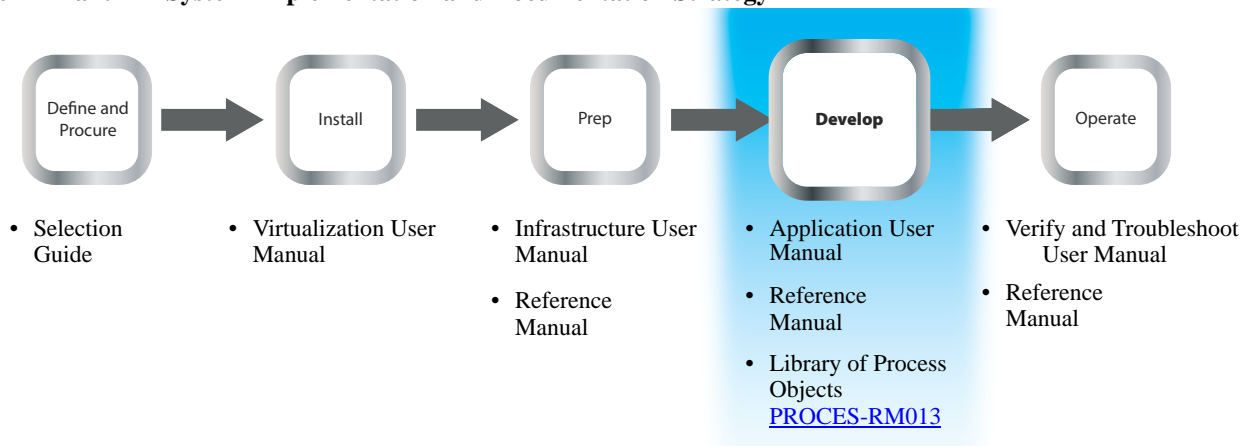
Define and Procure

Install

Prep

Develop

Operate

• Selection Guide

• Virtualization User Manual

• Infrastructure User Manual

• Reference Manual

• Application User Manual

• Reference Manual

• Library of Process Objects PROCES-RM013

• Verify and Troubleshoot User Manual

• Reference Manual